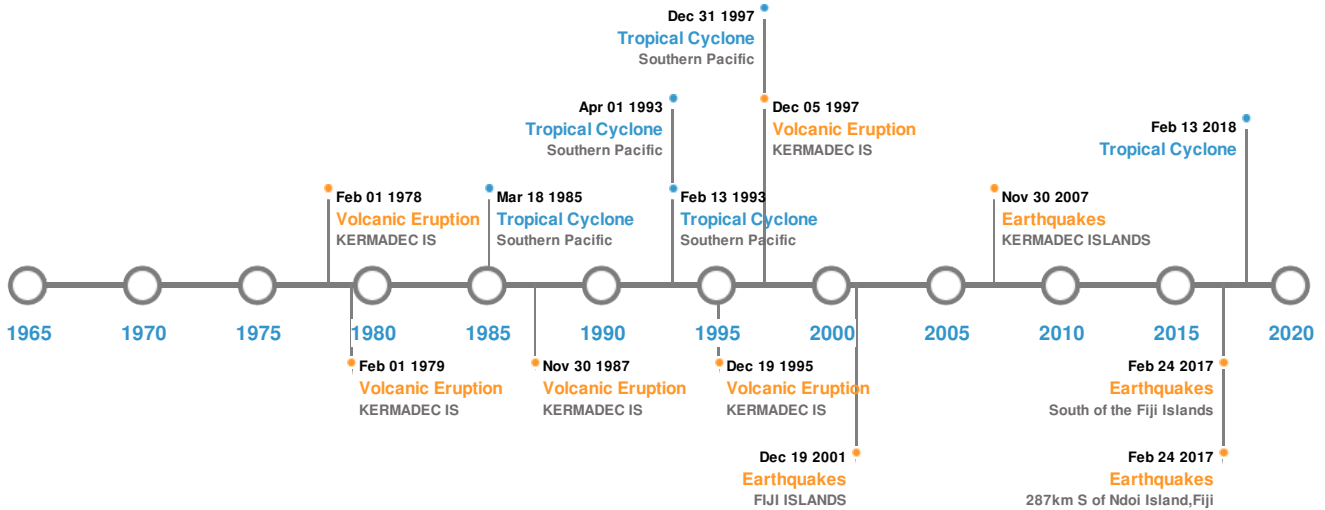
Dec 31 1997
Tropical Cyclone
Southern Pacific

Apr 01 1993
Tropical Cyclone
Southern Pacific

Dec 05 1997
Volcanic Eruption
KERMADEC IS

Feb 13 2018
Tropical Cyclone

Feb 01 1978
Volcanic Eruption
KERMADEC IS

Mar 18 1985
Tropical Cyclone
Southern Pacific

Feb 13 1993
Tropical Cyclone
Southern Pacific

Nov 30 2007
Earthquakes
KERMADEC ISLANDS

1965 1970 1975 1980 1985 1990 1995 2000 2005 2010 2015 2020

Feb 01 1979
Volcanic Eruption
KERMADEC IS

Nov 30 1987
Volcanic Eruption
KERMADEC IS

Dec 19 1995
Volcanic Eruption
KERMADEC IS

Feb 24 2017
Earthquakes
South of the Fiji Islands

Dec 19 2001
Earthquakes
FIJI ISLANDS

Feb 24 2017
Earthquakes
287km S of Ndoi Island,Fiji